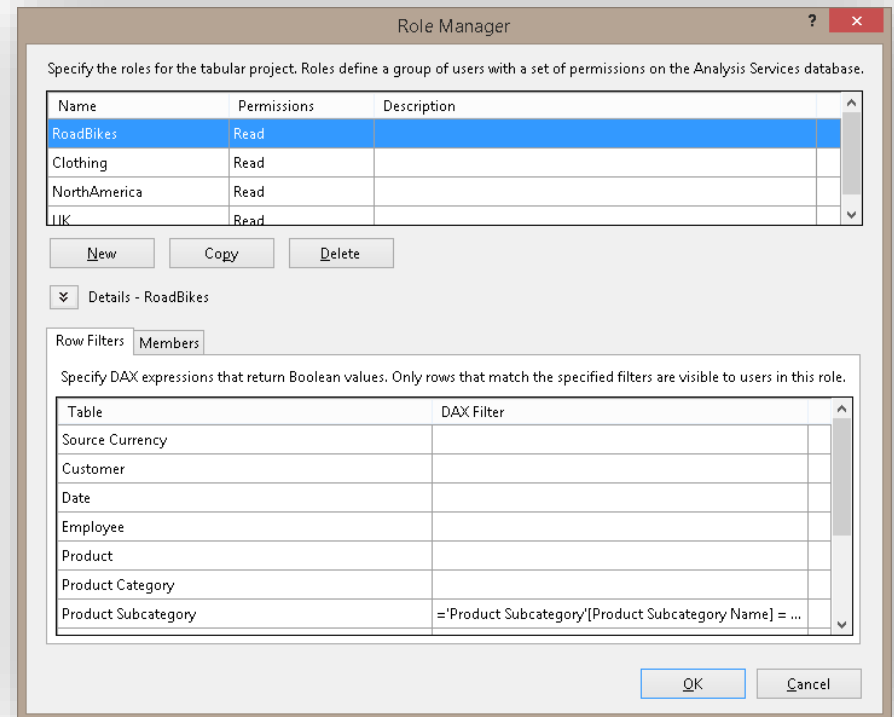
Role Manager

?

Specify the roles for the tabular project. Roles define a group of users with a set of permissions on the Analysis Services database.

| Name | Permissions | Description |
|---|---|---|
| RoadBikes | Read | |
| Clothing | Read | |
| NorthAmerica | Read | |
| UK | Read | |

New Copy Delete

Details - RoadBikes

Row Filters Members

Specify DAX expressions that return Boolean values. Only rows that match the specified filters are visible to users in this role.

| Table | DAX Filter |
|---|---|
| Source Currency | |
| Customer | |
| Date | |
| Employee | |
| Product | |
| Product Category | |
| Product Subcategory | ='Product Subcategory'[Product Subcategory Name] = ... |

OK Cancel